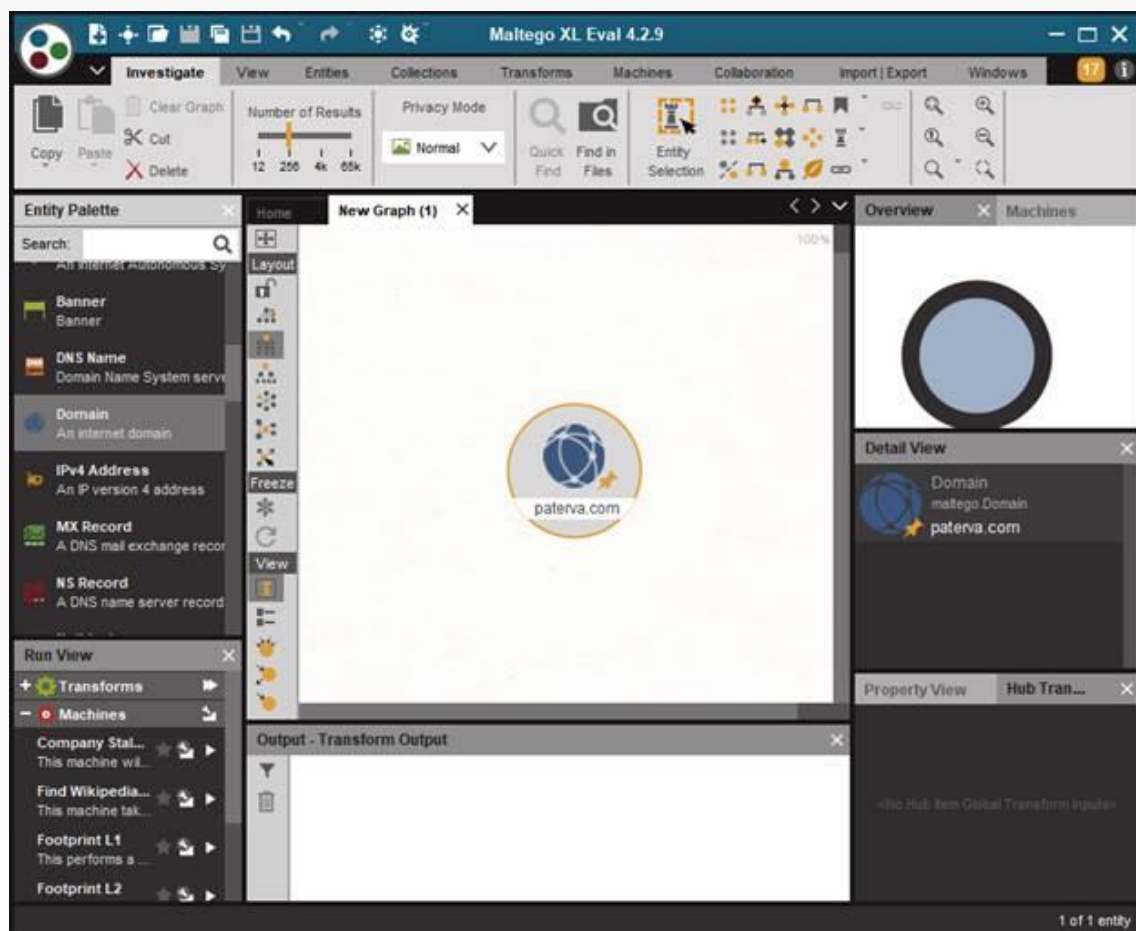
Maltego XL Eval 4.2.9

Investigate View Entities Collections Transforms Machines Collaboration Import | Export Windows 17

Copy Paste Clear Graph Cut Delete

Number of Results
12 256 4k 65k

Privacy Mode
Normal

Quick Find
Find in Files

Entity Selection

Entity Palette
Search:
An Internet Autonomous Sy
Banner
Banner
DNS Name
Domain Name System serv
Domain
An internet domain
IPv4 Address
An IP version 4 address
MX Record
A DNS mail exchange recor
NS Record
A DNS name server record

Run View
Transforms
Machines
Company Stal...
This machine wil...
Find Wikipedia...
This machine tak...
Footprint L1
This performs a ...
Footprint L2

Home
New Graph (1)
Layout
Freeze
View
100%
paterva.com

Output - Transform Output

Overview
Machines

Detail View
Domain
maltego.Domain
paterva.com

Property View
Hub Tran...
<No Hub Item Global Transform Inputs>

1 of 1 entity